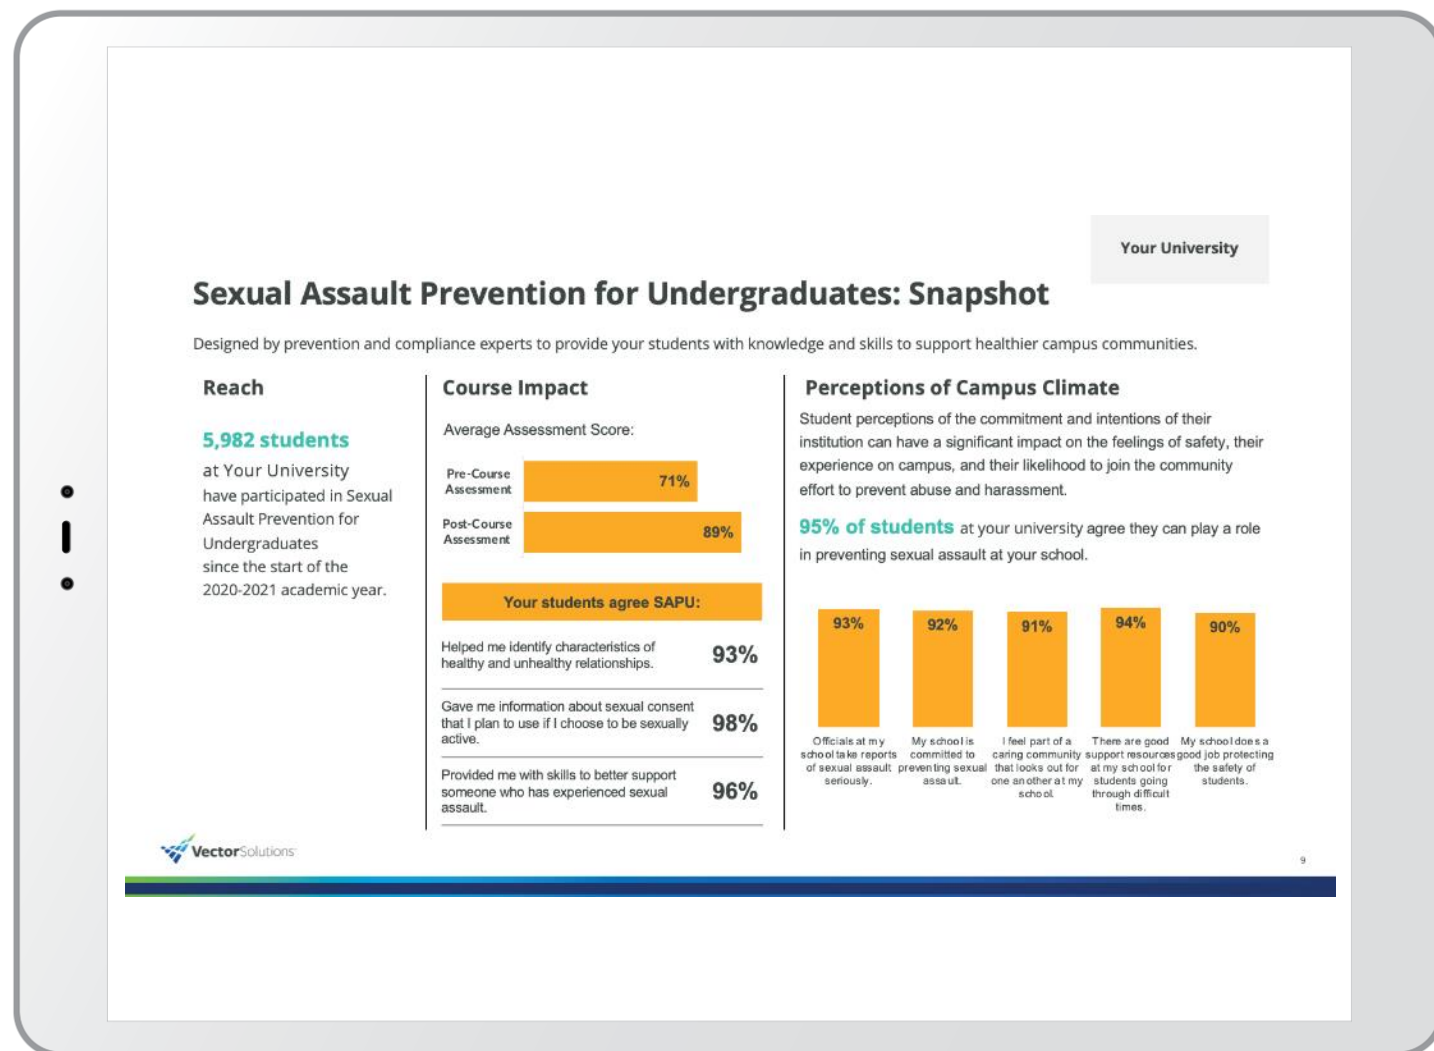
Your University

Sexual Assault Prevention for Undergraduates: Snapshot

Designed by prevention and compliance experts to provide your students with knowledge and skills to support healthier campus communities.

Reach

5,982 students

at Your University have participated in Sexual Assault Prevention for Undergraduates since the start of the 2020-2021 academic year.

Course Impact

Average Assessment Score:

Pre-Course Assessment 71%

Post-Course Assessment 89%

Your students agree SAPU:

| | |
|---|---|
| Helped me identify characteristics of healthy and unhealthy relationships. | 93% |
| Gave me information about sexual consent that I plan to use if I choose to be sexually active. | 98% |
| Provided me with skills to better support someone who has experienced sexual assault. | 96% |

Perceptions of Campus Climate

Student perceptions of the commitment and intentions of their institution can have a significant impact on the feelings of safety, their experience on campus, and their likelihood to join the community effort to prevent abuse and harassment.

95% of students at your university agree they can play a role in preventing sexual assault at your school.

93% Officials at my school take reports of sexual assault seriously.

92% My school is committed to preventing sexual assault.

91% I feel part of a caring community that looks out for one another at my school.

94% There are good support resources at my school for students going through difficult times.

90% My school does a good job protecting the safety of students.

VectorSolutions

9